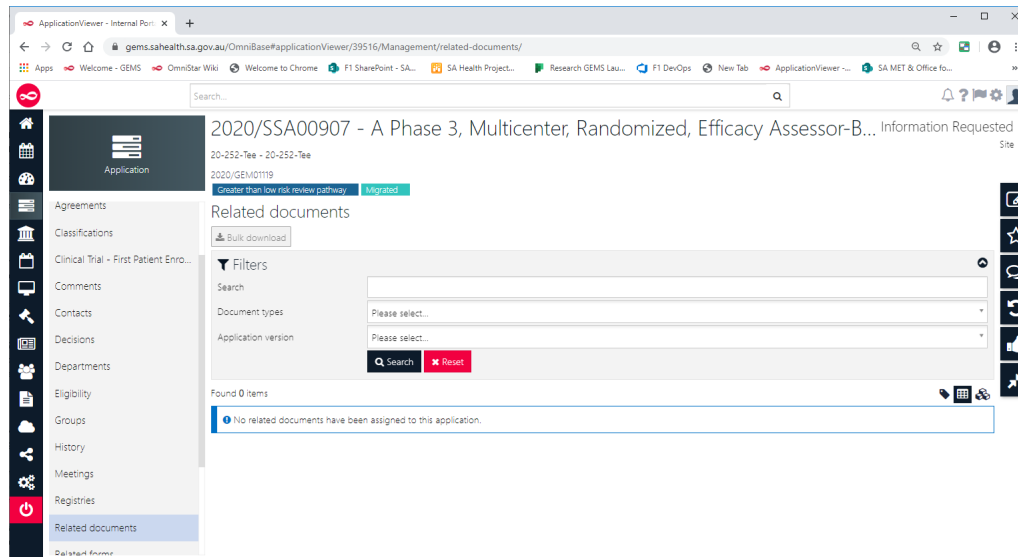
ApplicationViewer - Internal Port ×
+
gems.sahealth.sa.gov.au/OmniBase#applicationViewer/39516/Management/related-documents/
Apps Welcome - GEMS OmniStar Wiki Welcome to Chrome F1 SharePoint - SA... SA Health Project... Research GEMS Lau... F1 DevOps New Tab ApplicationViewer -... SA MET & Office fo...
Search...

Application

2020/SSA00907 - A Phase 3, Multicenter, Randomized, Efficacy Assessor-B... Information Requested
Site
20-252-Tee - 20-252-Tee
2020/GEM01119
Greater than low risk review pathway
Migrated

Agreements
Classifications
Clinical Trial - First Patient Enro...
Comments
Contacts
Decisions
Departments
Eligibility
Groups
History
Meetings
Registries
Related documents
Related forms

Related documents
Bulk download
Filters
Search
Document types
Please select...
Application version
Please select...
Search
Reset
Found 0 items
No related documents have been assigned to this application.